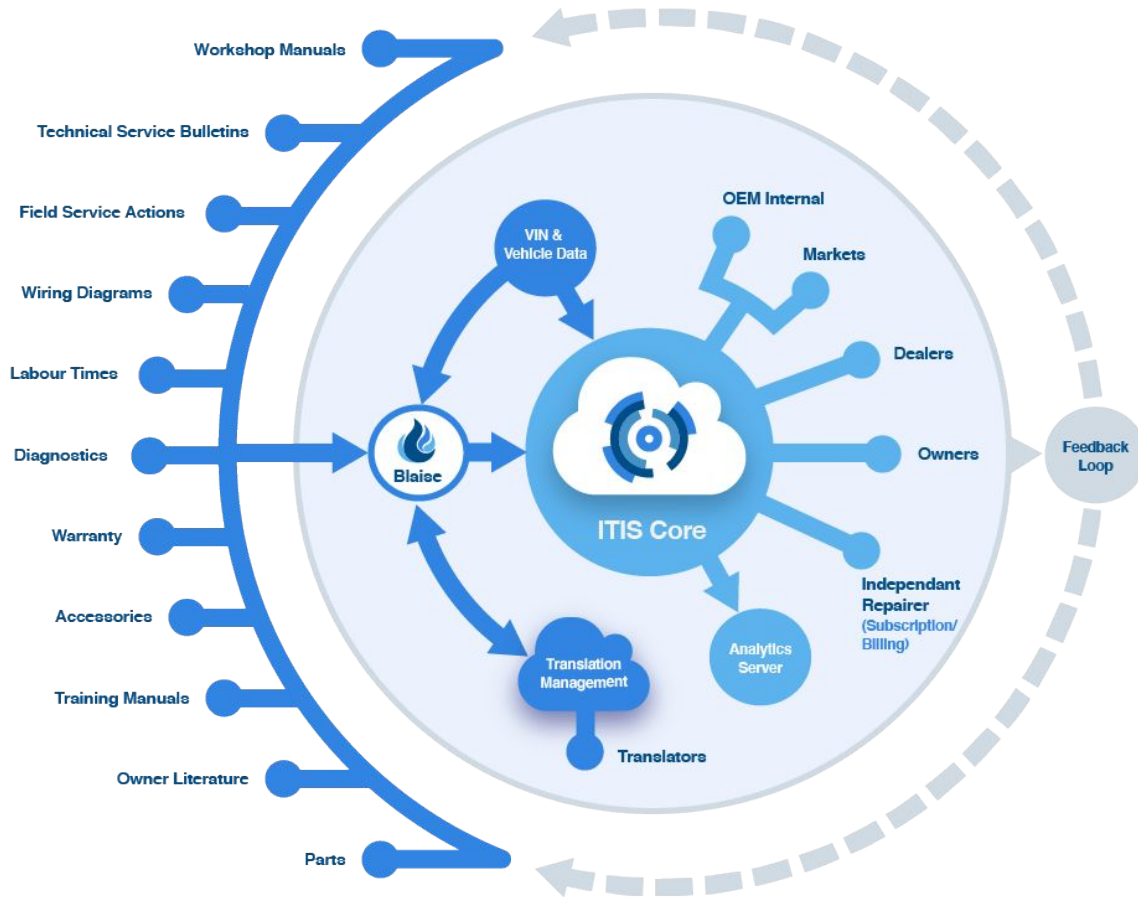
Workshop Manuals

Technical Service Bulletins

Field Service Actions

Wiring Diagrams

Labour Times

Diagnostics

Warranty

Accessories

Training Manuals

Owner Literature

Parts

VIN & Vehicle Data

Blaise

ITIS Core

Translation Management

Translators

Analytics Server

OEM Internal

Markets

Dealers

Owners

Independant Repairer (Subscription/ Billing)

Feedback Loop